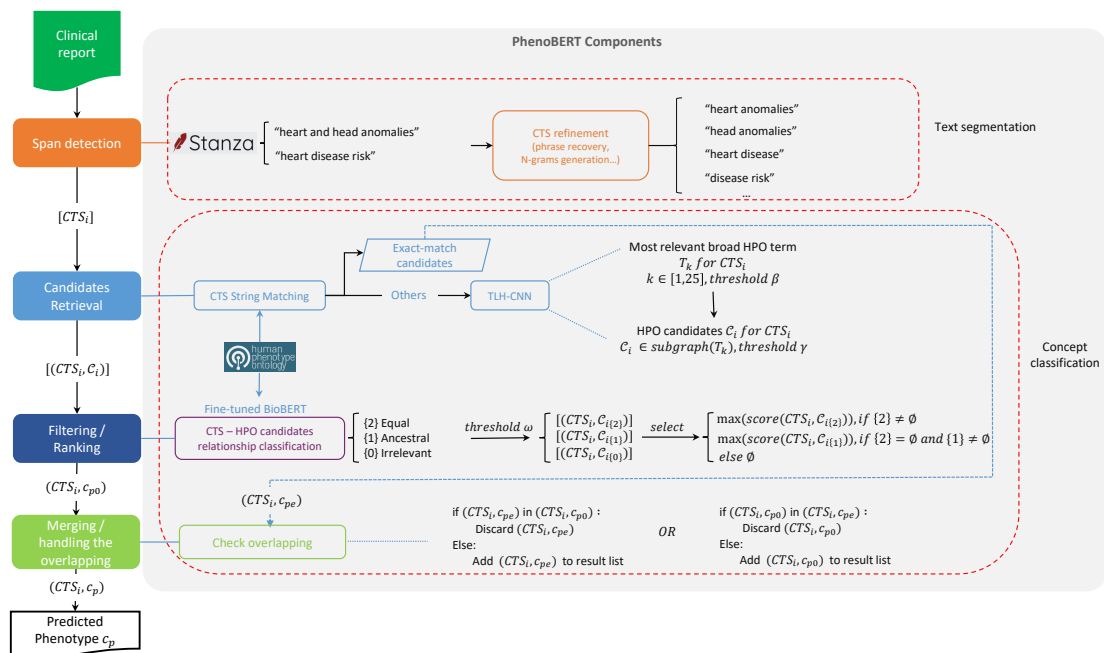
Clinical report

PhenoBERT Components

Span detection

Stanza
"heart and head anomalies"
"heart disease risk"

CTS refinement
(phrase recovery,
N-grams generation...)

"heart anomalies"
"head anomalies"
"heart disease"
"disease risk"
...

Text segmentation

$[CTS_i]$

Exact-match candidates

Most relevant broad HPO term
$T_k$ $for$ $CTS_i$
$k \in [1,25], threshold$ $\beta$

Candidates Retrieval

CTS String Matching

Others

TLH-CNN

HPO candidates $\mathcal{C}_i$ $for$ $CTS_i$
$\mathcal{C}_i \in subgraph(T_k), threshold$ $\gamma$

human phenotype ontology

Concept classification

$[(CTS_i, \mathcal{C}_i)]$

Fine-tuned BioBERT

Filtering / Ranking

CTS – HPO candidates relationship classification

{2} Equal
{1} Ancestral
{0} Irrelevant

$threshold$ $\omega$

$[(CTS_i, \mathcal{C}_{i\{2\}})]$
$[(CTS_i, \mathcal{C}_{i\{1\}})]$
$[(CTS_i, \mathcal{C}_{i\{0\}})]$

$select$

$\max(score(CTS_i, \mathcal{C}_{i\{2\}})), if$ $\{2\} \neq \emptyset$
$\max(score(CTS_i, \mathcal{C}_{i\{1\}})), if$ $\{2\} = \emptyset$ $and$ $\{1\} \neq \emptyset$
$else$ $\emptyset$

$(CTS_i, c_{p0})$

$(CTS_i, c_{pe})$

Merging / handling the overlapping

Check overlapping

if $(CTS_i, c_{pe})$ in $(CTS_i, c_{p0})$ :
Discard $(CTS_i, c_{pe})$
Else:
Add $(CTS_i, c_{pe})$ to result list

$OR$

if $(CTS_i, c_{p0})$ in $(CTS_i, c_{pe})$ :
Discard $(CTS_i, c_{p0})$
Else:
Add $(CTS_i, c_{p0})$ to result list

$(CTS_i, c_p)$

Predicted Phenotype $c_p$